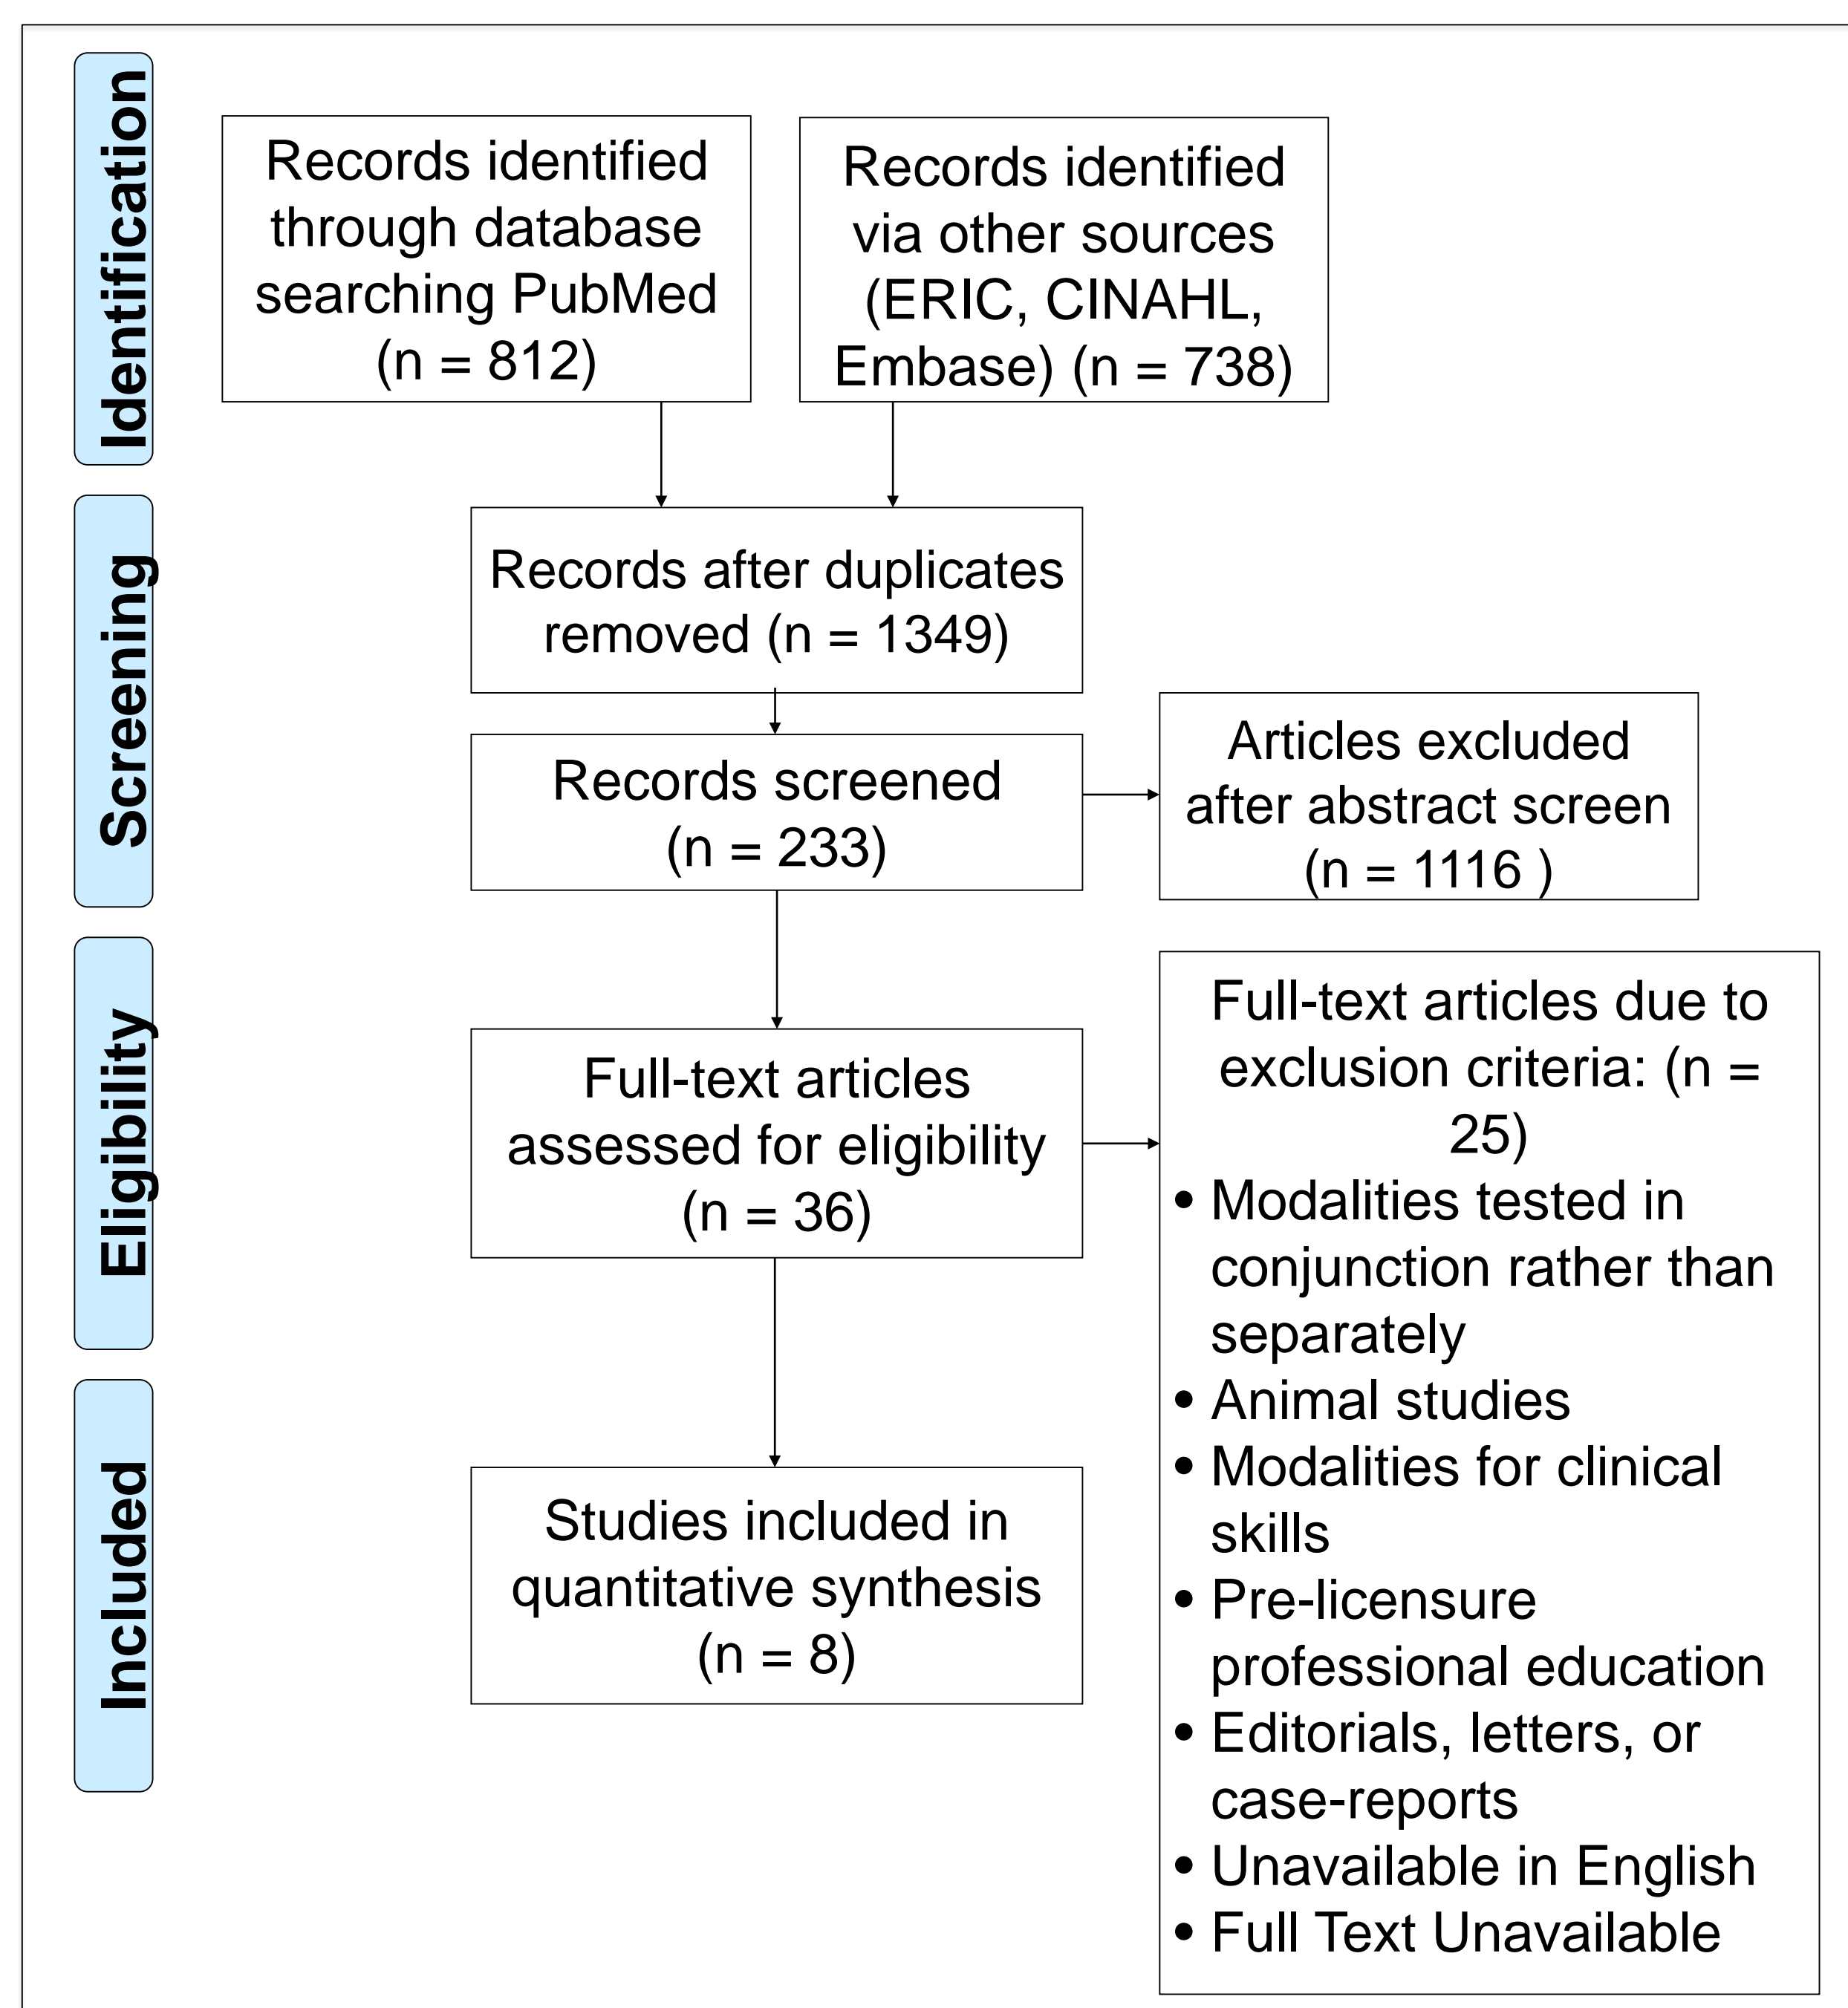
Identification

Records identified through database searching PubMed (n = 812)

Records identified via other sources (ERIC, CINAHL, Embase) (n = 738)

Screening

Records after duplicates removed (n = 1349)

Records screened (n = 233)

Articles excluded after abstract screen (n = 1116 )

Eligibility

Full-text articles assessed for eligibility (n = 36)

Full-text articles due to exclusion criteria: (n = 25)
• Modalities tested in conjunction rather than separately
• Animal studies
• Modalities for clinical skills
• Pre-licensure professional education
• Editorials, letters, or case-reports
• Unavailable in English
• Full Text Unavailable

Included

Studies included in quantitative synthesis (n = 8)